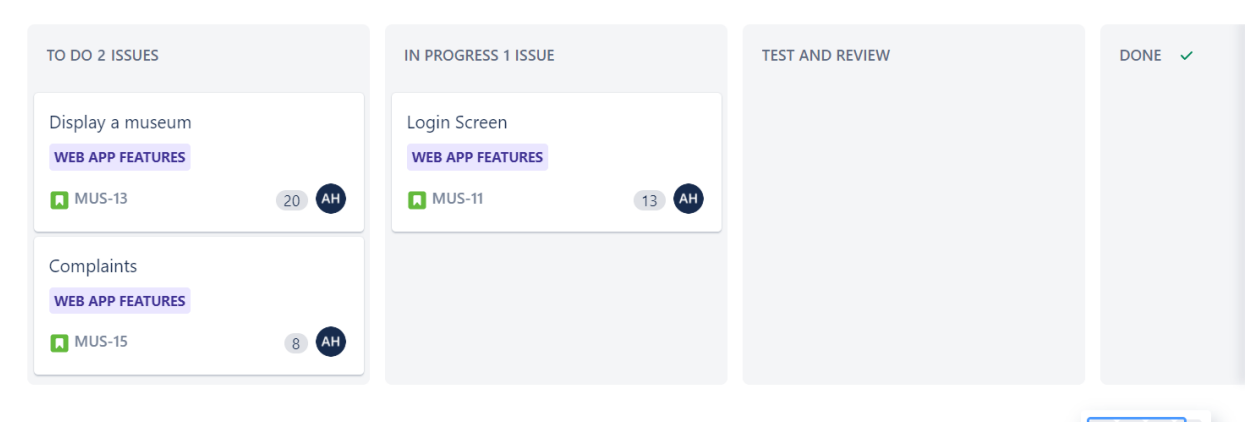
TO DO 2 ISSUES

Display a museum

WEB APP FEATURES

MUS-13

20 AH

Complaints

WEB APP FEATURES

MUS-15

8 AH

IN PROGRESS 1 ISSUE

Login Screen

WEB APP FEATURES

MUS-11

13 AH

TEST AND REVIEW

DONE ✓